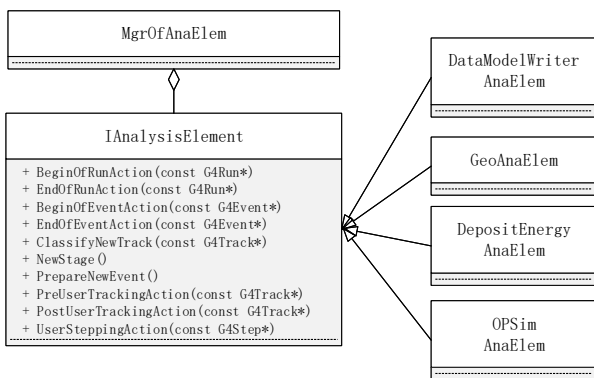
MgrOfAnaElem

IAnalysisElement

+ BeginOfRunAction(const G4Run*)
+ EndOfRunAction(const G4Run*)
+ BeginOfEventAction(const G4Event*)
+ EndOfEventAction(const G4Event*)
+ ClassifyNewTrack(const G4Track*)
+ NewStage()
+ PrepareNewEvent()
+ PreUserTrackingAction(const G4Track*)
+ PostUserTrackingAction(const G4Track*)
+ UserSteppingAction(const G4Step*)

DataModelWriter AnaElem

GeoAnaElem

DepositEnergy AnaElem

OPSim AnaElem